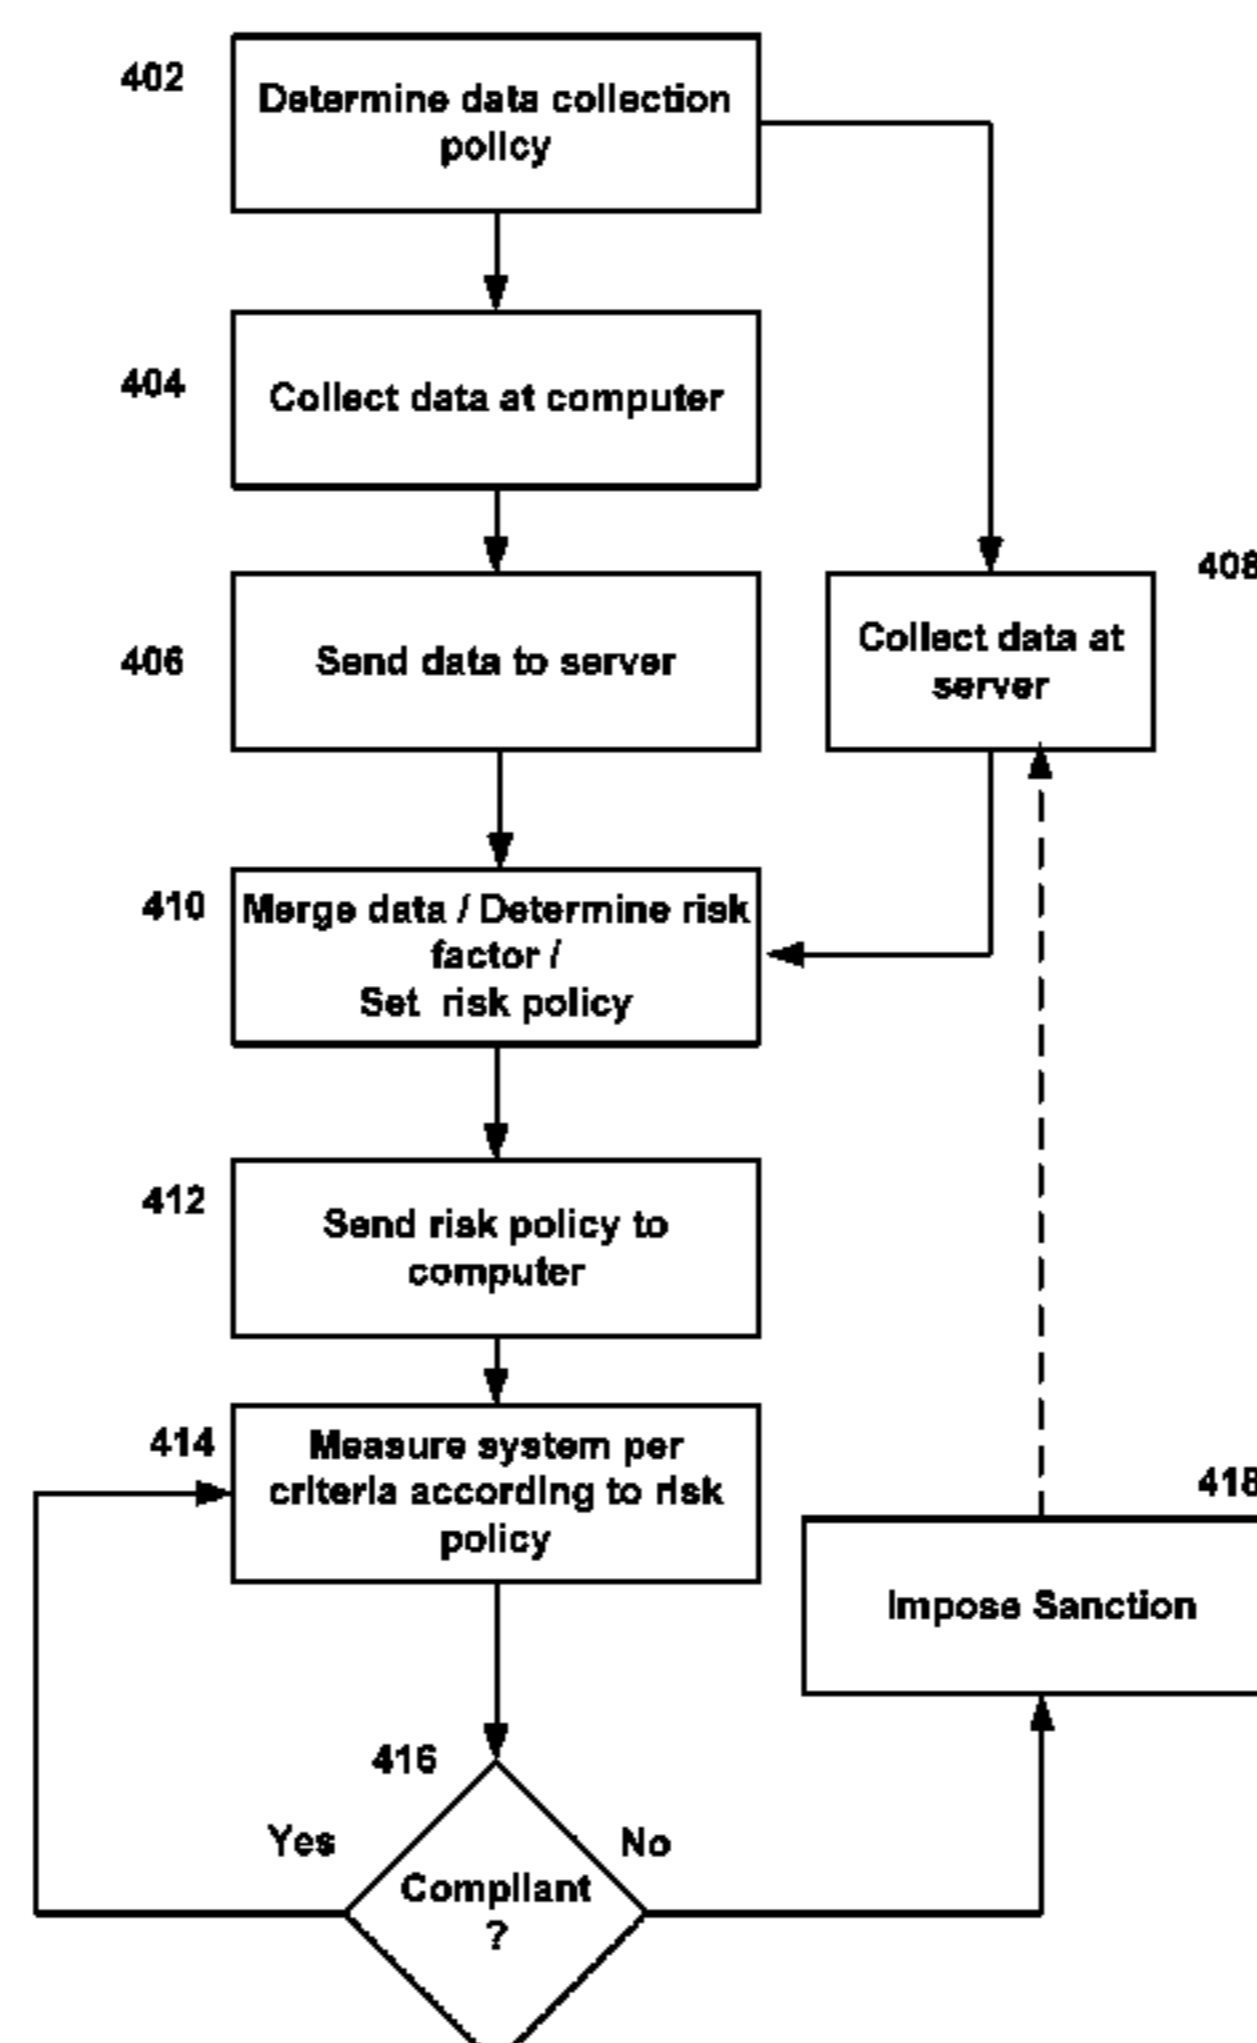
402
Determine data collection policy

404
Collect data at computer

406
Send data to server

408
Collect data at server

410
Merge data / Determine risk factor /
Set risk policy

412
Send risk policy to computer

414
Measure system per criteria according to risk policy

418
Impose Sanction

416
Yes
No
Compliant ?